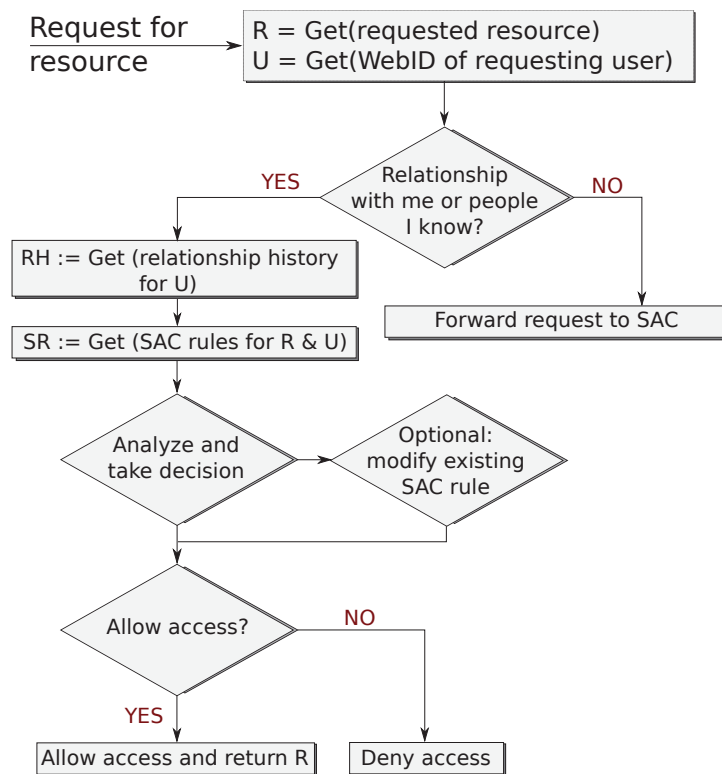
Request for resource

R = Get(requested resource)
U = Get(WebID of requesting user)

Relationship with me or people I know?

YES

NO

RH := Get (relationship history for U)

Forward request to SAC

SR := Get (SAC rules for R & U)

Analyze and take decision

Optional: modify existing SAC rule

Allow access?

NO

YES

Allow access and return R

Deny access